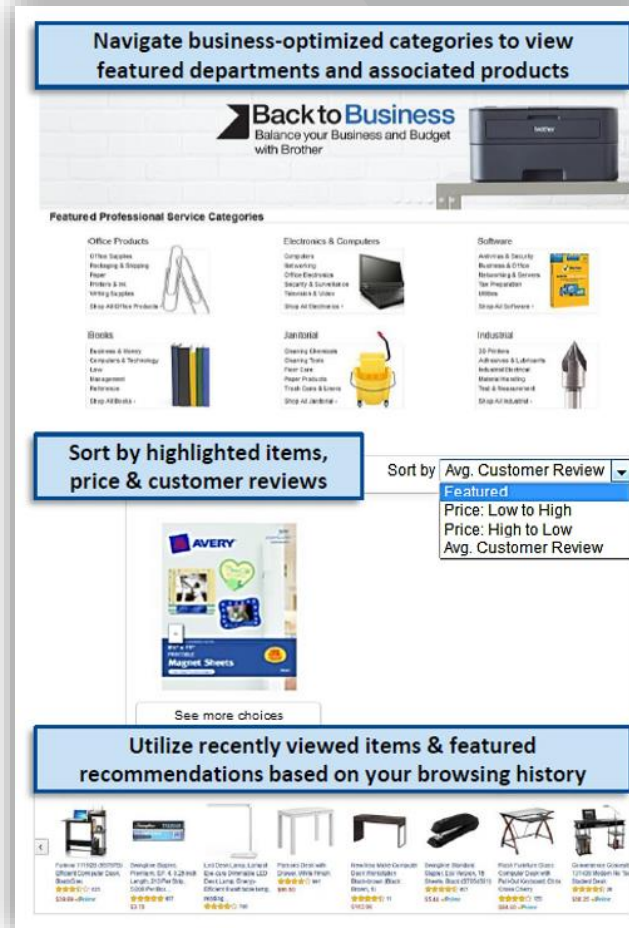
Navigate business-optimized categories to view featured departments and associated products

Back to Business
Balance your Business and Budget with Brother

Featured Professional Service Categories

Office Products
Office Supplies
Packaging & Shipping
Paper
Printers & Ink
Writing Supplies
Shop All Office Products ›

Electronics & Computers
Computers
Networking
Office Electronics
Security & Surveillance
Television & Video
Shop All Electronics ›

Software
Antivirus & Security
Business & Office
Networking & Servers
Tax Preparation
Utilities
Shop All Software ›

Books
Business & Money
Computers & Technology
Law
Management
Reference
Shop All Books ›

Janitorial
Cleaning Chemicals
Cleaning Tools
Floor Care
Paper Products
Trash Cans & Liners
Shop All Janitorial ›

Industrial
3D Printers
Adhesives & Lubricants
Industrial Electrical
Material Handling
Test & Measurement
Shop All Industrial ›

Sort by highlighted items, price & customer reviews

Sort by Avg. Customer Review
Featured
Price: Low to High
Price: High to Low
Avg. Customer Review

AVERY
Magnet Sheets

See more choices

Utilize recently viewed items & featured recommendations based on your browsing history

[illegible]